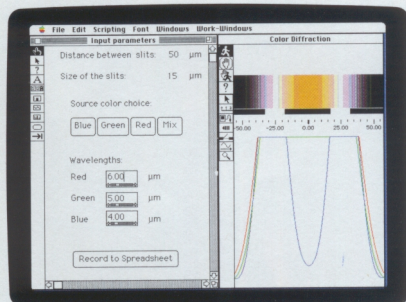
File Edit Scripting Font Windows Work-Windows

Input parameters

Distance between slits: 50 µm

Size of the slits: 15 µm

Source color choice:

Blue Green Red Mix

Wavelengths:

Red 6.00 µm

Green 5.00 µm

Blue 4.00 µm

Record to Spreadsheet

Color Diffraction

-50.00 -25.00 0.00 25.00 50.00